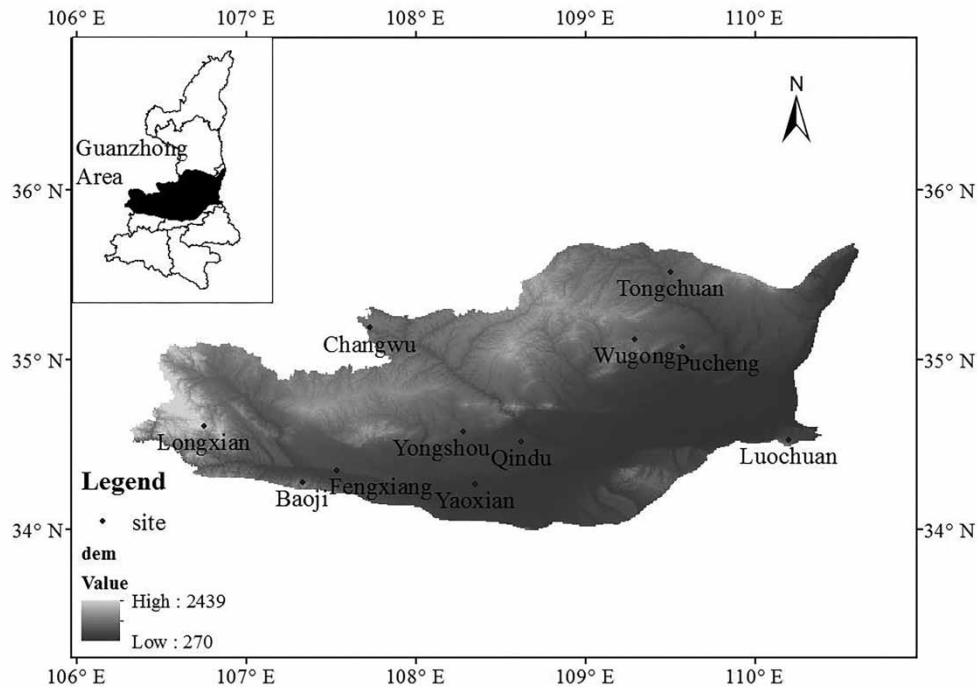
106° E 107° E 108° E 109° E 110° E

Guanzhong Area

N

36° N

36° N

Tongchuan

Changwu

Wugong

Pucheng

35° N

35° N

Longxian

Yongshou

Qindu

Luochuan

Legend

Baoji

Fengxiang

Yaoxian

site

34° N

34° N

dem

Value

High : 2439

Low : 270

106° E 107° E 108° E 109° E 110° E